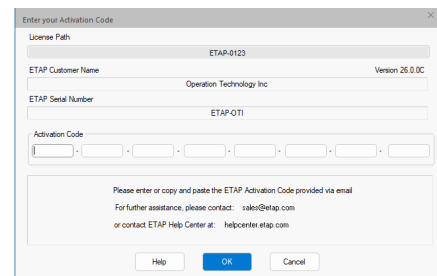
Enter your Activation Code

License Path

ETAP-0123

ETAP Customer Name

Version 26.0.0C

Operation Technology Inc

ETAP Serial Number

ETAP-OTI

Activation Code

- - - - - - -

Please enter or copy and paste the ETAP Activation Code provided via email

For further assistance, please contact: sales@etap.com

or contact ETAP Help Center at: helpcenter.etap.com

Help

OK

Cancel